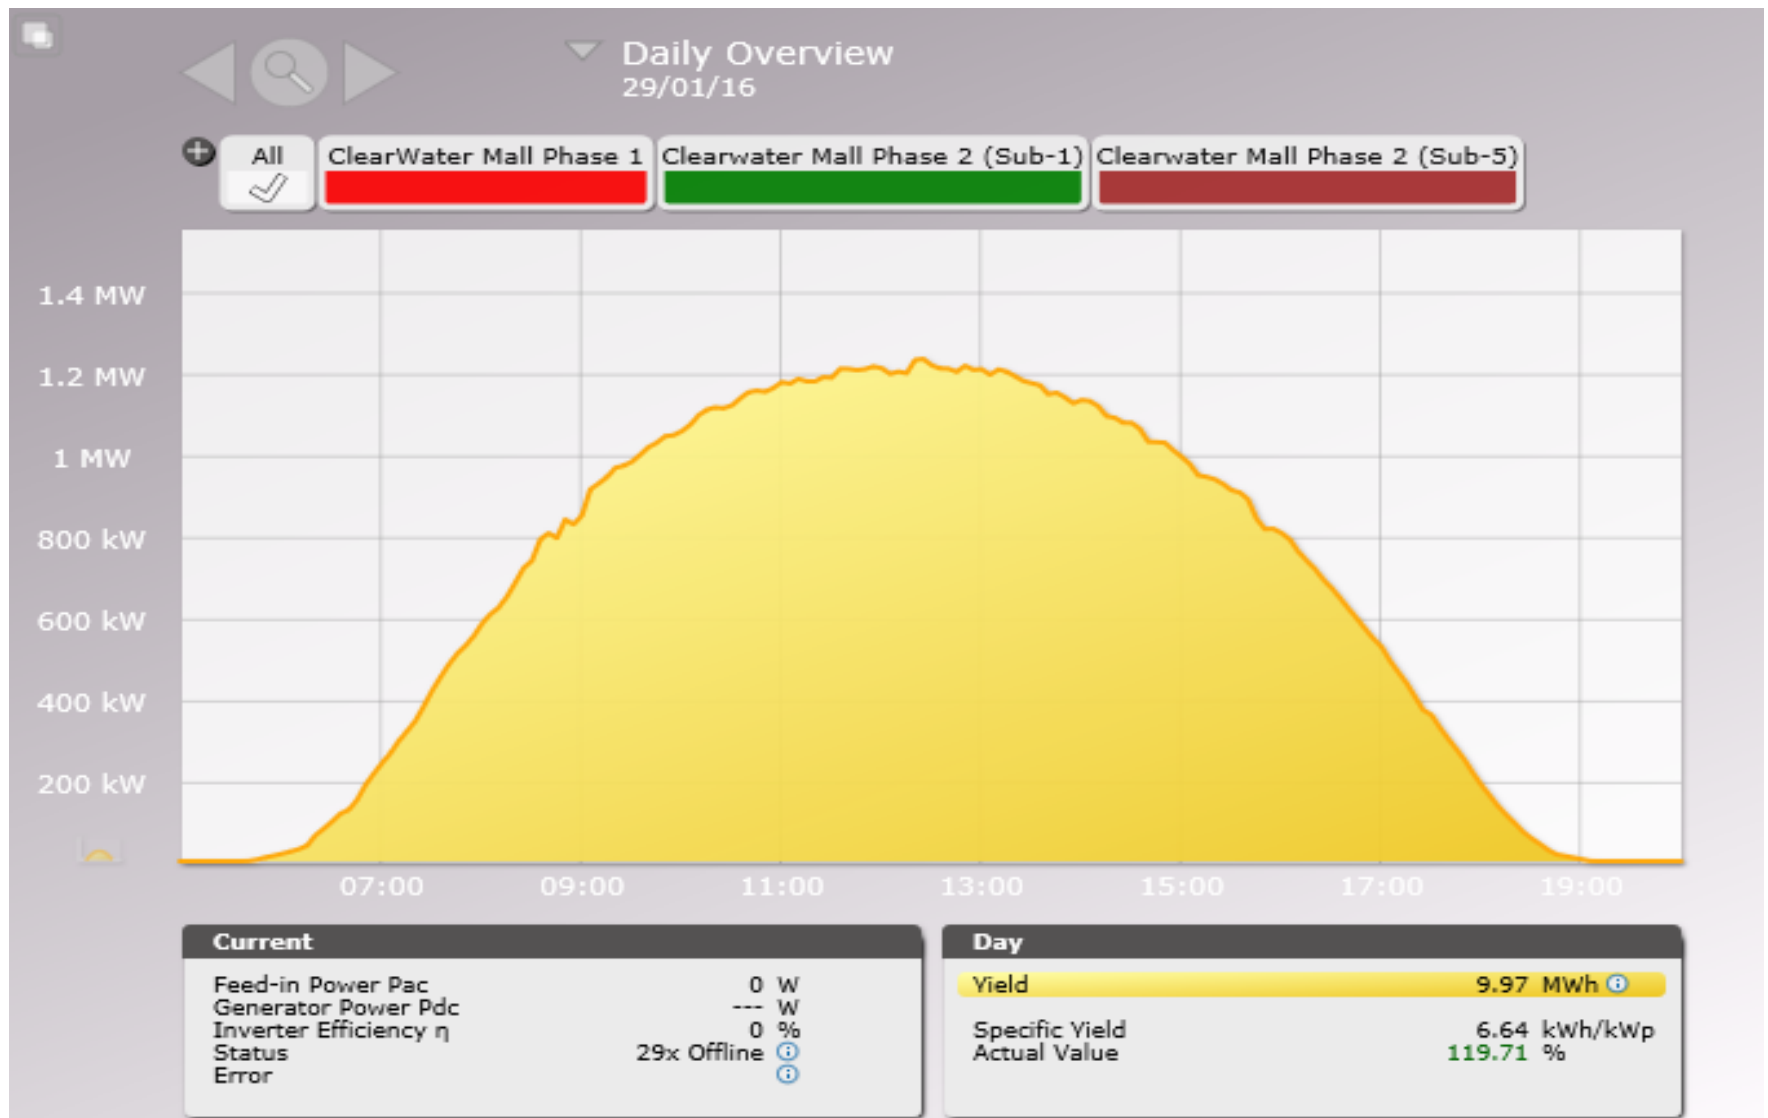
Daily Overview
29/01/16

All

ClearWater Mall Phase 1

Clearwater Mall Phase 2 (Sub-1)

Clearwater Mall Phase 2 (Sub-5)

1.4 MW
1.2 MW
1 MW
800 kW
600 kW
400 kW
200 kW

07:00
09:00
11:00
13:00
15:00
17:00
19:00

Current

| | |
|---|---|
| Feed-in Power Pac | 0 W |
| Generator Power Pdc | --- W |
| Inverter Efficiency η | 0 % |
| Status | 29x Offline |
| Error | |

Day

| | |
|---|---|
| Yield | 9.97 MWh |
| Specific Yield | 6.64 kWh/kWp |
| Actual Value | 119.71 % |